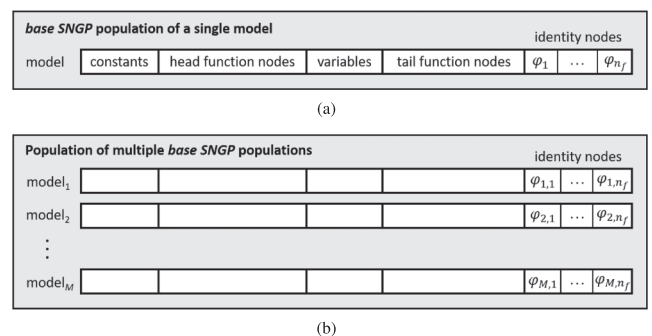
base SNGP population of a single model

identity nodes

model | constants | head function nodes | variables | tail function nodes | $\varphi_1$ | $\cdots$ | $\varphi_{n_f}$

(a)

Population of multiple base SNGP populations

identity nodes

model$_1$ | $\varphi_{1,1}$ | $\cdots$ | $\varphi_{1,n_f}$

model$_2$ | $\varphi_{2,1}$ | $\cdots$ | $\varphi_{2,n_f}$

$\vdots$

model$_M$ | $\varphi_{M,1}$ | $\cdots$ | $\varphi_{M,n_f}$

(b)